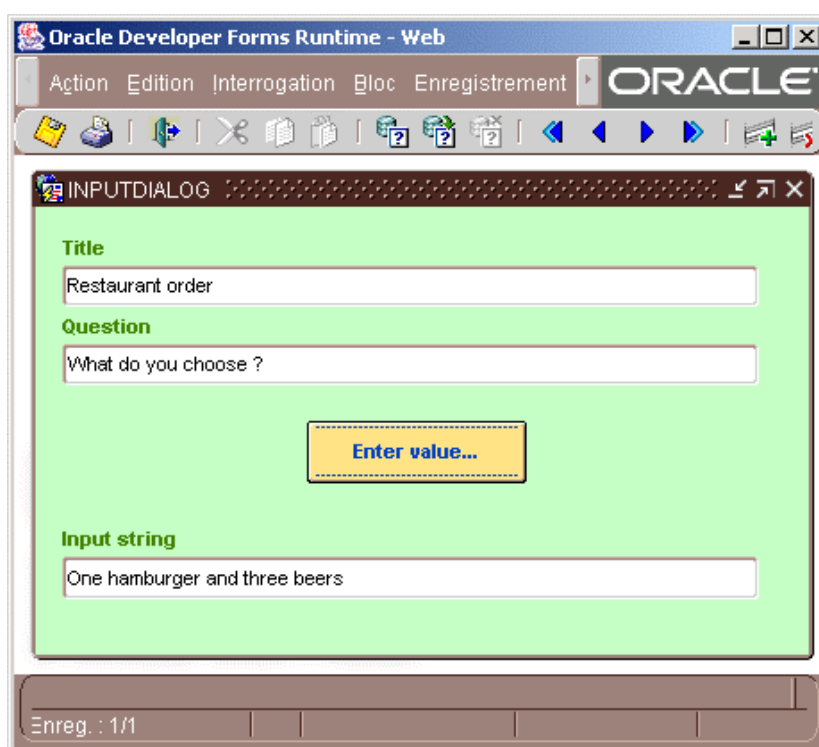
Oracle Developer Forms Runtime - Web

Action Edition Interrogation Bloc Enregistrement

ORACLE

INPUTDIALOG

Title

Restaurant order

Question

What do you choose ?

Enter value...

Input string

One hamburger and three beers

Enreg. : 1/1